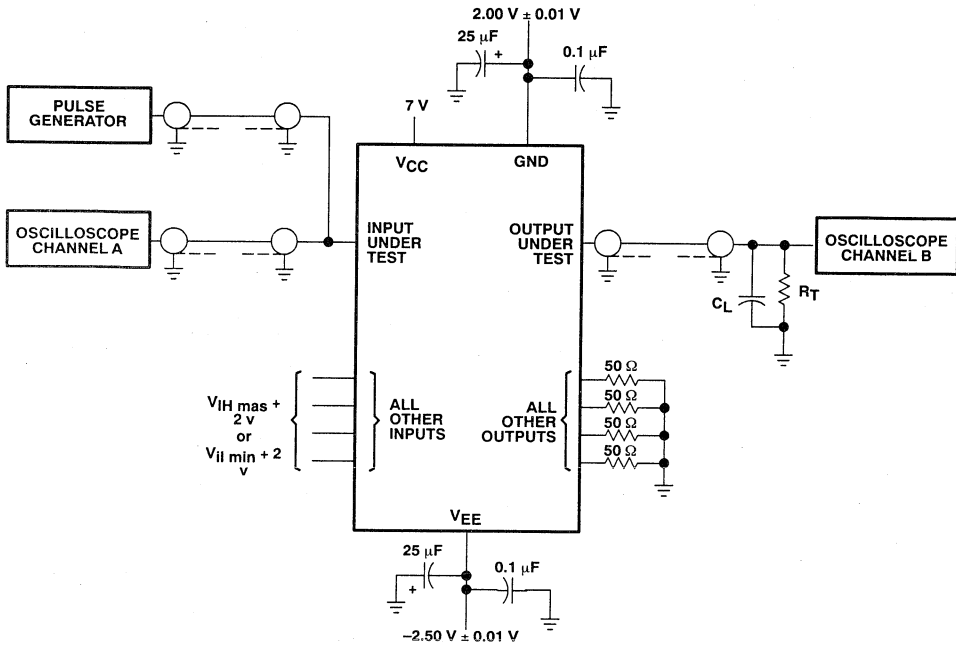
2.00 V ± 0.01 V

25 μF
+

0.1 μF

PULSE GENERATOR

7 V

$V_{CC}$

GND

OSCILLOSCOPE CHANNEL A

INPUT UNDER TEST

OUTPUT UNDER TEST

OSCILLOSCOPE CHANNEL B

$C_L$

$R_T$

$V_{IH\ mas}$ + 2 v or $V_{il\ min}$ + 2 v

ALL OTHER INPUTS

ALL OTHER OUTPUTS

50 Ω
50 Ω
50 Ω
50 Ω

$V_{EE}$

25 μF
+

0.1 μF

–2.50 V ± 0.01 V